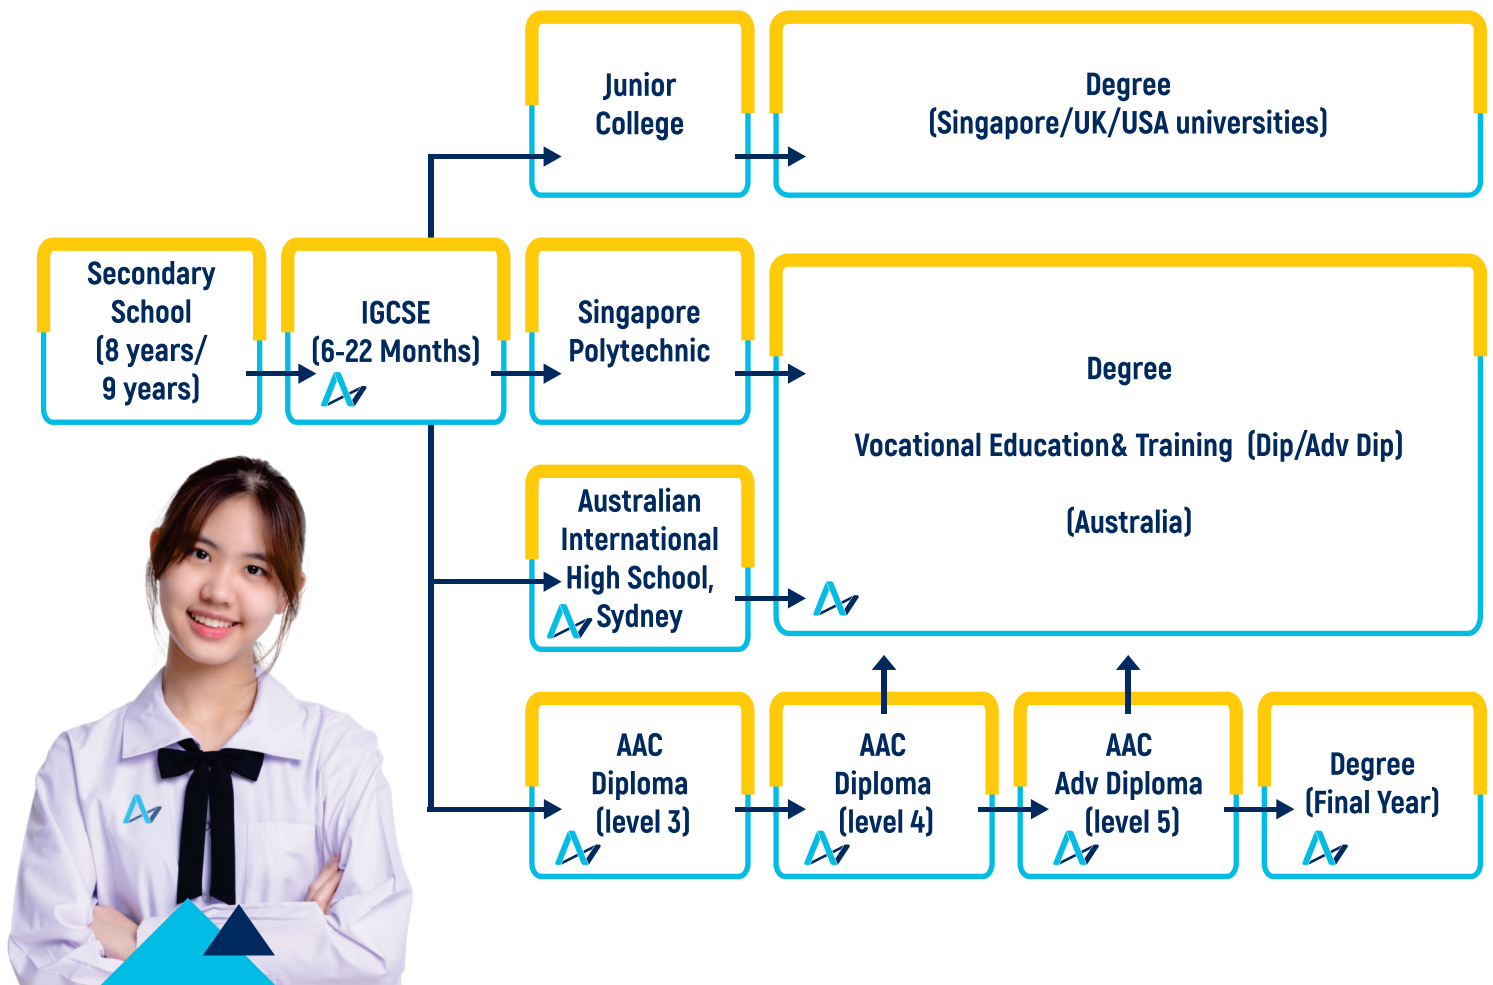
Junior College

Degree (Singapore/UK/USA universities)

Secondary School (8 years/ 9 years)

IGCSE (6-22 Months)

Singapore Polytechnic

Degree

Vocational Education& Training (Dip/Adv Dip)

(Australia)

Australian International High School, Sydney

AAC Diploma (level 3)

AAC Diploma (level 4)

AAC Adv Diploma (level 5)

Degree (Final Year)